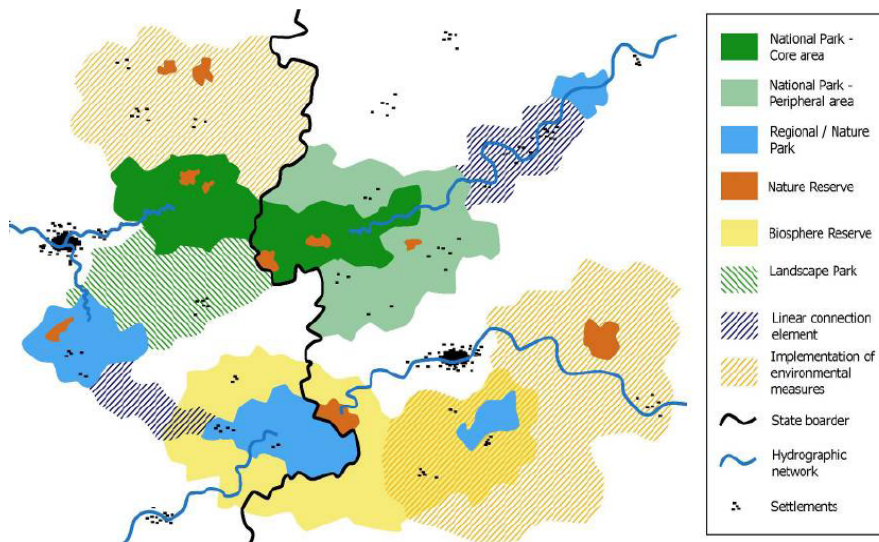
National Park - Core area

National Park - Peripheral area

Regional / Nature Park

Nature Reserve

Biosphere Reserve

Landscape Park

Linear connection element

Implementation of environmental measures

State boarder

Hydrographic network

Settlements